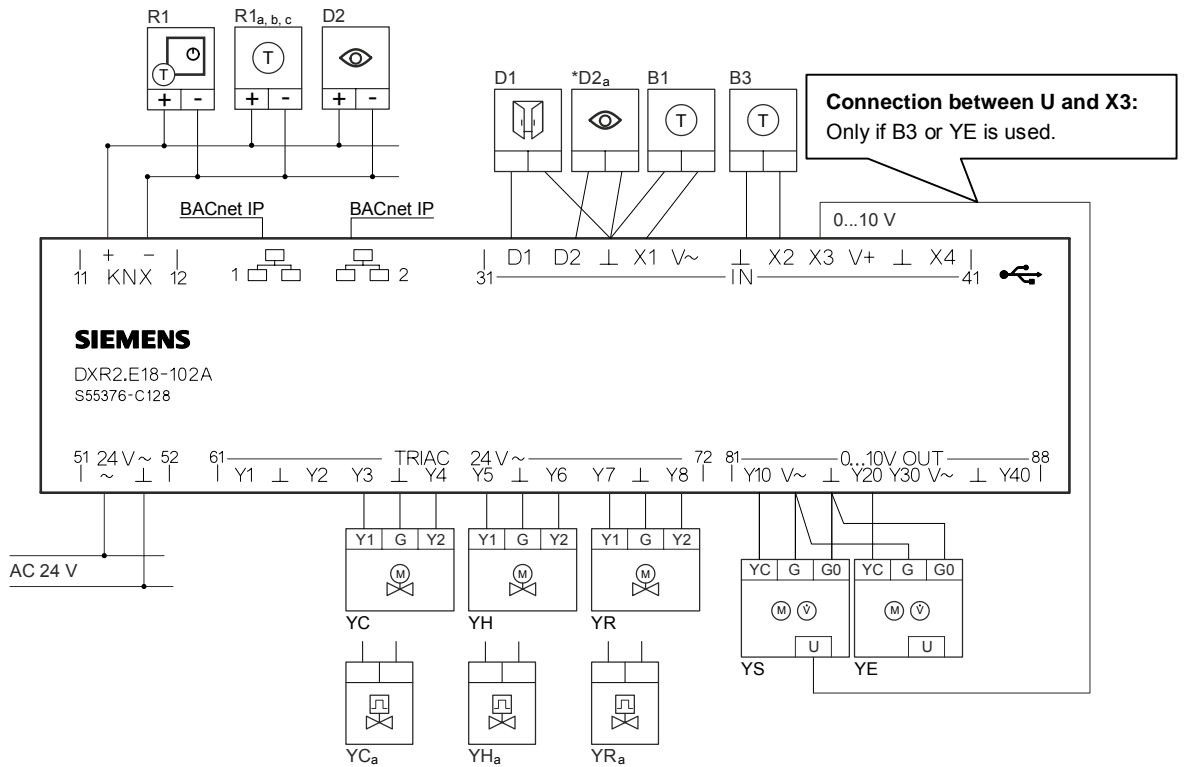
R1 R1$_{a, b, c}$ D2

T T

+ - + - + -

D1 *D2$_a$ B1 B3

T T

**Connection between U and X3:**
Only if B3 or YE is used.

BACnet IP BACnet IP

0...10 V

11 + KNX − 12 1 2

31 D1 D2 ⊥ X1 V~ ⊥ X2 X3 V+ ⊥ X4 41
IN

SIEMENS

DXR2.E18-102A
S55376-C128

51 24 V ~ 52
~ ⊥

61 TRIAC 24 V ~ 72
Y1 ⊥ Y2 Y3 ⊥ Y4 Y5 ⊥ Y6 Y7 ⊥ Y8

81 0...10V OUT 88
Y10 V~ ⊥ Y20 Y30 V~ ⊥ Y40

AC 24 V

Y1 G Y2 Y1 G Y2 Y1 G Y2

M M M

YC YH YR

YC G G0 YC G G0

M V M V

U U

YS YE

YC$_a$ YH$_a$ YR$_a$